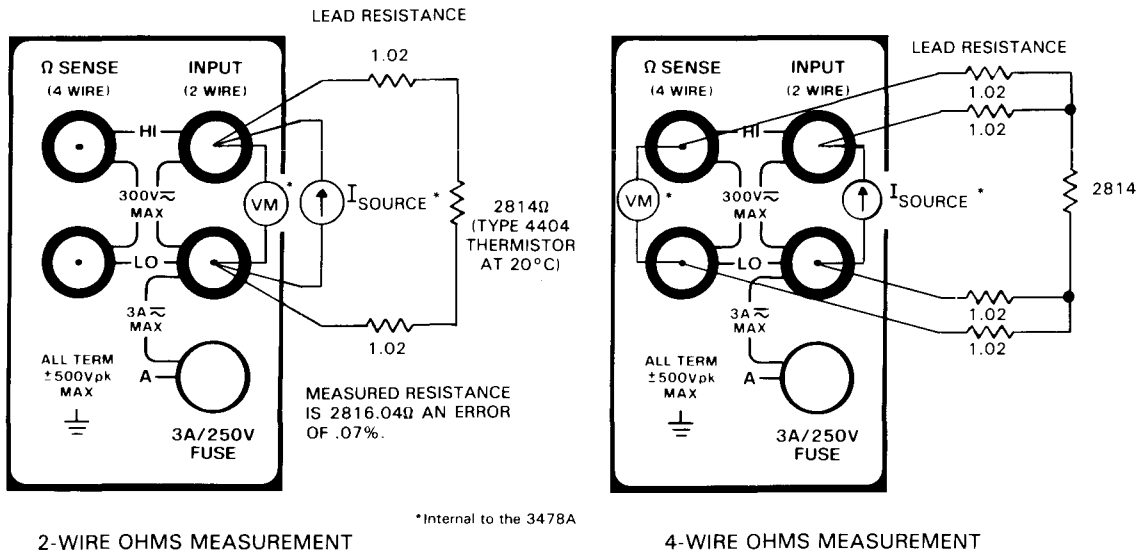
LEAD RESISTANCE

Ω SENSE (4 WIRE)

INPUT (2 WIRE)

HI

300V$\approx$ MAX

LO

3A$\approx$ MAX

ALL TERM ±500Vpk MAX

A

3A/250V FUSE

VM *

$I_{SOURCE}$ *

1.02

1.02

2814Ω (TYPE 4404 THERMISTOR AT 20°C)

MEASURED RESISTANCE IS 2816.04Ω AN ERROR OF .07%.

2-WIRE OHMS MEASUREMENT

*Internal to the 3478A

LEAD RESISTANCE

Ω SENSE (4 WIRE)

INPUT (2 WIRE)

HI

300V$\approx$ MAX

LO

3A$\approx$ MAX

ALL TERM ±500Vpk MAX

A

3A/250V FUSE

VM *

$I_{SOURCE}$ *

1.02

1.02

1.02

1.02

2814

4-WIRE OHMS MEASUREMENT